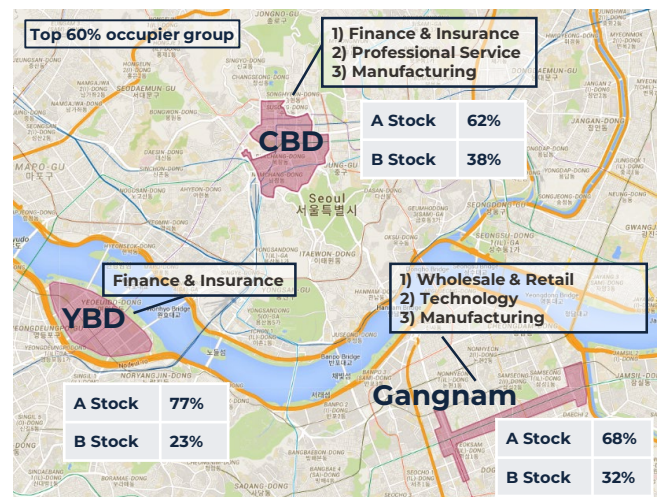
Top 60% occupier group

1) Finance & Insurance
2) Professional Service
3) Manufacturing

CBD

| A Stock | 62% |
|---|---|
| B Stock | 38% |

Seoul
서울특별시

Finance & Insurance

YBD

| A Stock | 77% |
|---|---|
| B Stock | 23% |

1) Wholesale & Retail
2) Technology
3) Manufacturing

Gangnam

| A Stock | 68% |
|---|---|
| B Stock | 32% |

MAPO-GU
마포구
SEODAEMUN-GU
JONGNO-GU
ITAEWON-DONG
YEOUIDO-DONG
JAMSIL-DONG